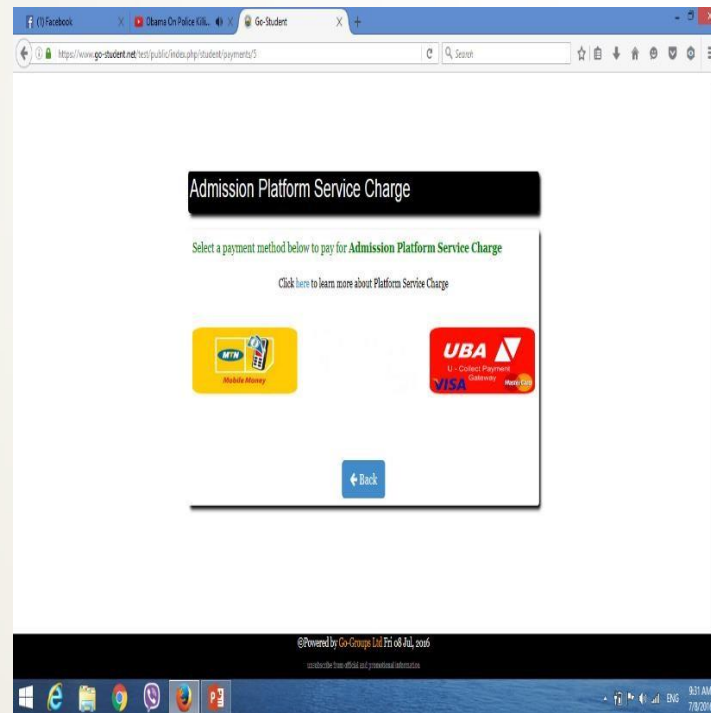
(1) Facebook
Obama On Police Kill...
Go-Student
https://www.go-student.net/test/public/index.php/student/payments/5
Search

Admission Platform Service Charge

Select a payment method below to pay for Admission Platform Service Charge

Click here to learn more about Platform Service Charge

MTN Mobile Money

UBA U - Collect Payment Gateway VISA MasterCard

Back

@Powered by Go-Groups Ltd Fri 08 Jul, 2016

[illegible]

ENG 9:31 AM 7/8/2016